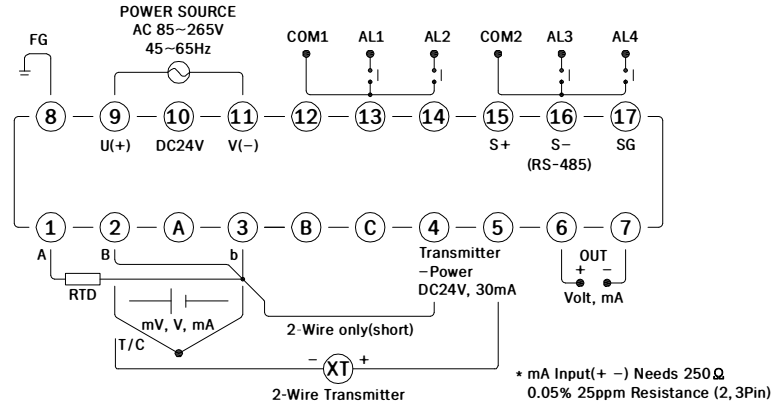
POWER SOURCE
AC 85~265V
45~65Hz

FG

COM1 AL1 AL2 COM2 AL3 AL4

8 9 10 11 12 13 14 15 16 17

U(+) DC24V V(−) S+ S− SG
(RS-485)

1 2 A 3 B C 4 5 6 7

A B b

RTD

Transmitter
−Power
DC24V, 30mA

OUT
+ −
Volt, mA

mV, V, mA

2-Wire only(short)

T/C

− XT +

2-Wire Transmitter

* mA Input(+ −) Needs 250Ω
0.05% 25ppm Resistance (2, 3Pin)